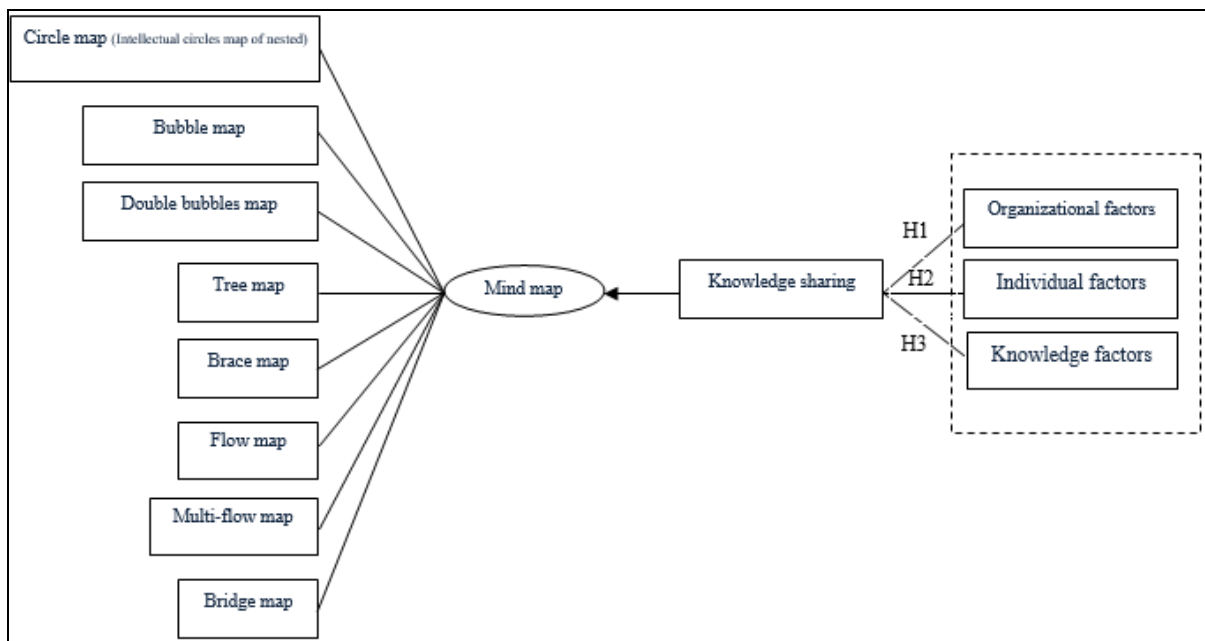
Circle map (Intellectual circles map of nested)

Bubble map

Double bubbles map

Tree map

Brace map

Flow map

Multi-flow map

Bridge map

Mind map

Knowledge sharing

H1

H2

H3

Organizational factors

Individual factors

Knowledge factors